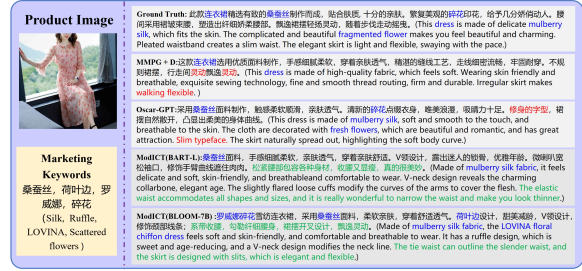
Product Image

Marketing Keywords
桑蚕丝，荷叶边，罗威娜，碎花
(Silk, Ruffle, LOVINA, Scattered flowers)

Ground Truth: 此款连衣裙精选有致的桑蚕丝制作而成，贴合肌肤，十分的舒适。繁复美观的碎花印花，给予几分娇俏动人。裁剪采用褶皱束腰，塑造出纤细的束腰感。飘逸裙摆轻质灵动，随着步伐走动摇曳。(This dress is made of delicate mulberry silk, which fits the skin. The complicated and beautiful fragmented flower makes you feel beautiful and charming. Pleated waistband creates a slim waist. The elegant skirt is light and flexible, swaying with the pace.)

MMPG + D: 这款连衣裙选用优质面料制作，手感细腻柔软，穿着亲肤透气，精湛的缝线工艺，走线细密清晰，牢固耐穿，不易脱线，行走间灵动飘逸灵动。(This dress is made of high-quality fabric, which feels soft. Wearing skin friendly and breathable, exquisite sewing technology, fine and smooth thread routing, firm and durable. Irregular skirt makes walking flexible.)

Oscar-GPT: 采用桑蚕丝面料制作，触感柔软顺滑，亲肤透气。清新的碎花点缀衣身，唯美浪漫，吸睛力十足。修身的字型，彰显自然散开，凸显出柔美的身体曲线。(This dress is made of mulberry silk, soft and smooth to the touch, and breathable to the skin. The cloth are decorated with fresh flowers, which are beautiful and romantic, and has great attraction. Slim typeface. The skirt naturally spread out, highlighting the soft body curve.)

ModICT(BART-L): 采用桑蚕丝面料，手感细腻柔软，亲肤透气，穿着舒适。V领设计，露出迷人的锁骨，优雅不俗。微喇叭宽松袖口，修饰手臂曲线显得纤细，宽松的廓形包容各种身材，收腰又自然，真的很美的。(Made of mulberry silk fabric, it feels delicate and soft, skin-friendly, and breathableand comfortable to wear. V-neck design reveals the charming collarbone, elegant age. The slightly flared loose cuffs modify the curves of the arms to cover the flesh. The elastic waist accommodates all shapes and sizes, and it is really wonderful to narrow the waist and make you look thinner.)

ModICT(BLOOM-7B): 罗威娜碎花雪纺连衣裙，采用桑蚕丝面料，柔软亲肤，穿着舒适透气。荷叶边设计，甜美减龄，V领设计，修饰颈部线条。系带收腰，勾勒纤细腰身，裙摆开叉设计，飘逸灵动。(Made of mulberry silk fabric, the LOVINA floral chiffon dress feels soft and skin-friendly, and comfortable and breathable to wear. It has a ruffle design, which is sweet and age-reducing, and a V-neck design modifies the neck line. The tie waist can outline the slender waist, and the skirt is designed with slits, which is elegant and flexible.)